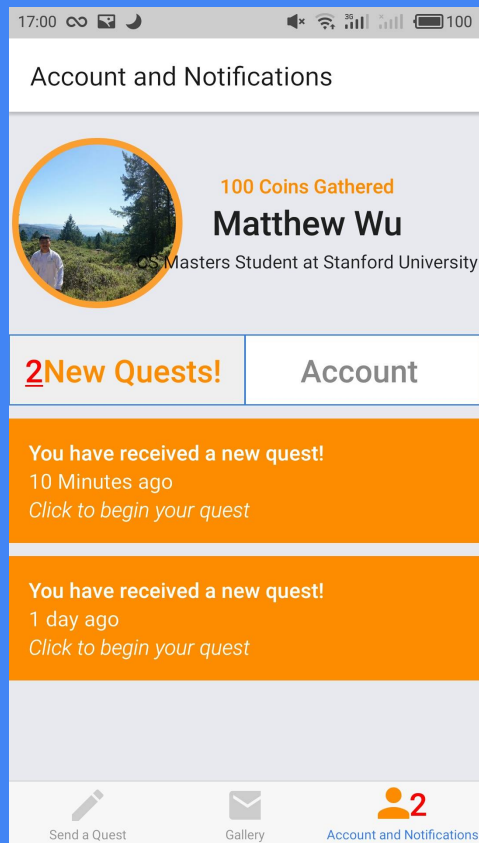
17:00 ∞ 100

Account and Notifications

100 Coins Gathered
Matthew Wu
CS Masters Student at Stanford University

2New Quests!
Account

You have received a new quest!
10 Minutes ago
Click to begin your quest

You have received a new quest!
1 day ago
Click to begin your quest

Send a Quest
Gallery
2
Account and Notifications